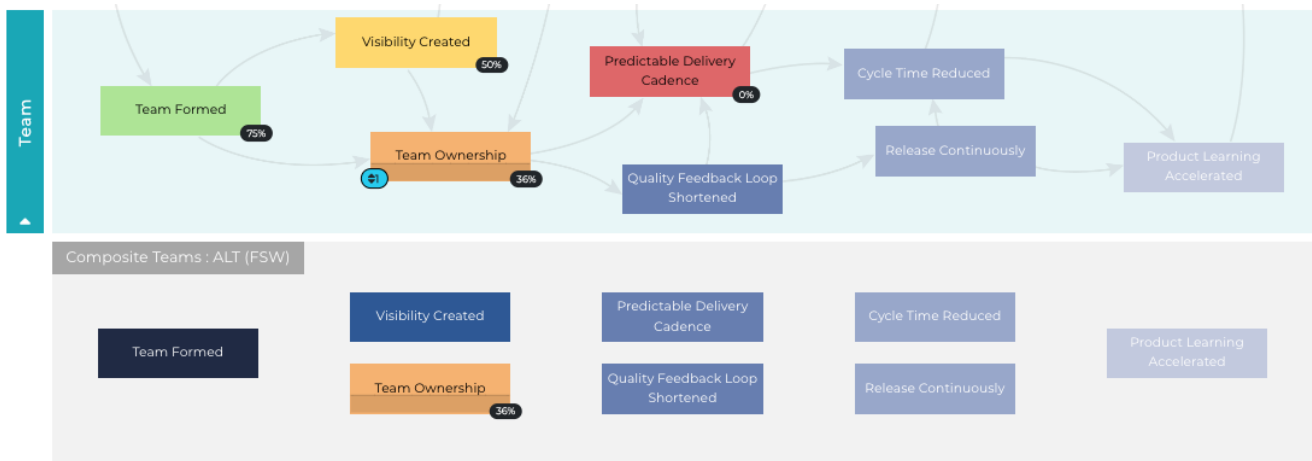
Team

Visibility Created
50%

Predictable Delivery Cadence
0%

Cycle Time Reduced

Team Formed
75%

Team Ownership
1
36%

Release Continuously

Quality Feedback Loop Shortened

Product Learning Accelerated

Composite Teams : ALT (FSW)

Team Formed

Visibility Created

Team Ownership
36%

Predictable Delivery Cadence

Quality Feedback Loop Shortened

Cycle Time Reduced

Release Continuously

Product Learning Accelerated